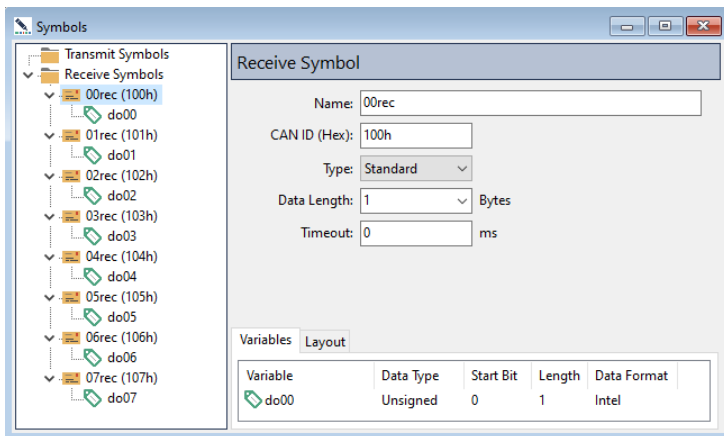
Symbols

Transmit Symbols
Receive Symbols
00rec (100h)
do00
01rec (101h)
do01
02rec (102h)
do02
03rec (103h)
do03
04rec (104h)
do04
05rec (105h)
do05
06rec (106h)
do06
07rec (107h)
do07

Receive Symbol

Name: 00rec
CAN ID (Hex): 100h
Type: Standard
Data Length: 1 Bytes
Timeout: 0 ms

Variables Layout

| Variable | Data Type | Start Bit | Length | Data Format |
|---|---|---|---|---|
| do00 | Unsigned | 0 | 1 | Intel |